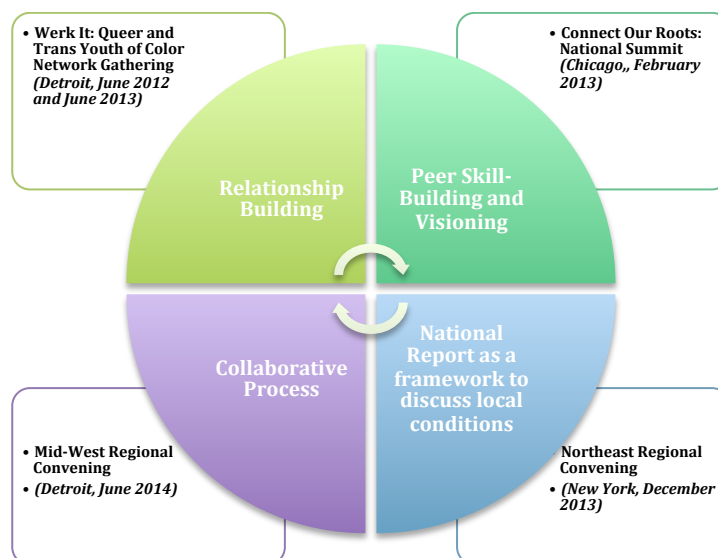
• Werk It: Queer and Trans Youth of Color Network Gathering *(Detroit, June 2012 and June 2013)*

• Connect Our Roots: National Summit *(Chicago,, February 2013)*

Relationship Building

Peer Skill-Building and Visioning

Collaborative Process

National Report as a framework to discuss local conditions

• Mid-West Regional Convening
• *(Detroit, June 2014)*

• Northeast Regional Convening
• *(New York, December 2013)*